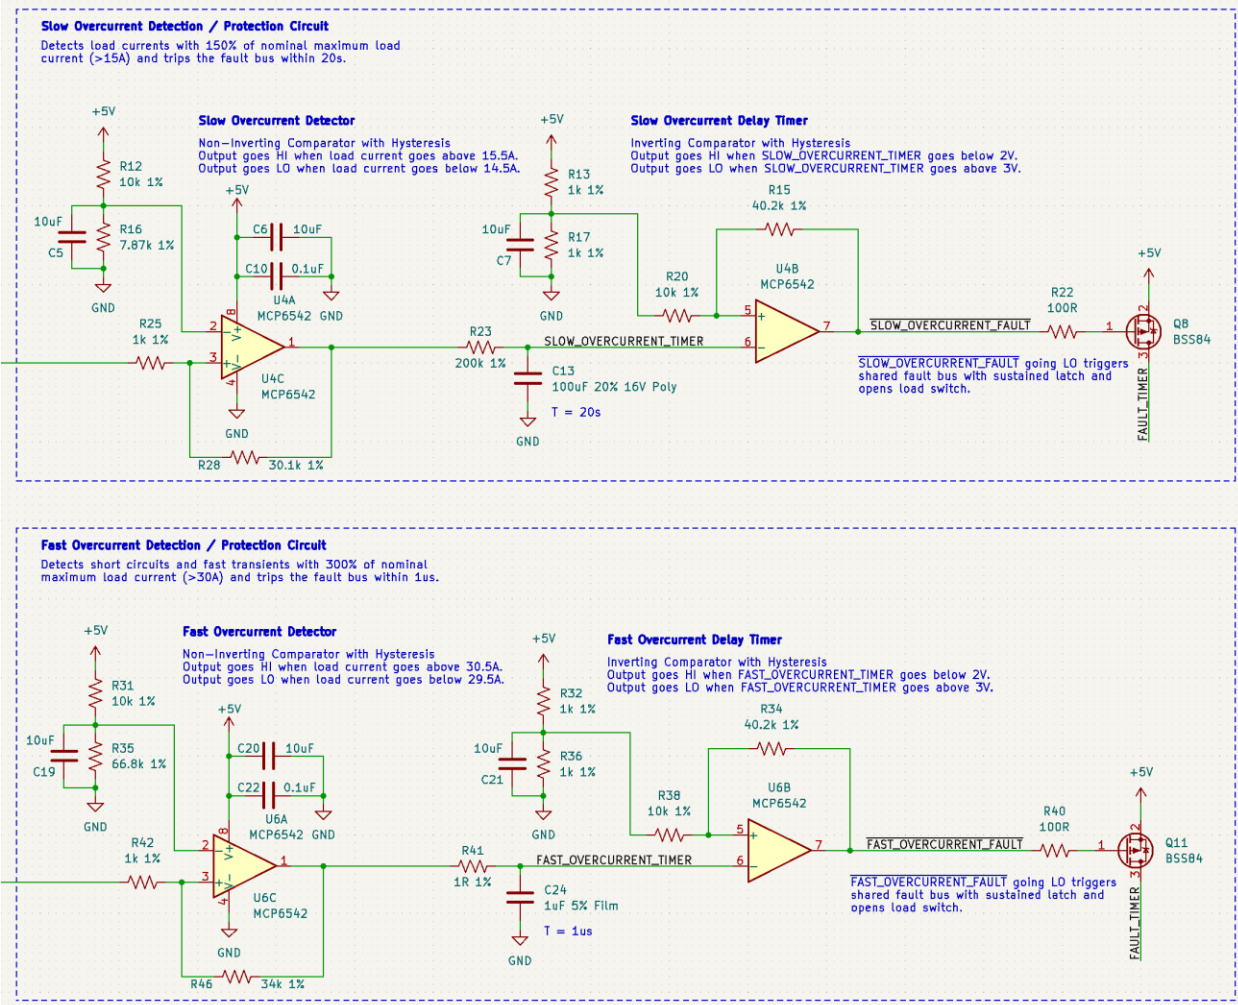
Slow Overcurrent Detection / Protection Circuit
Detects load currents with 150% of nominal maximum load current (>15A) and trips the fault bus within 20s.

Slow Overcurrent Detector
Non-Inverting Comparator with Hysteresis
Output goes HI when load current goes above 15.5A.
Output goes LO when load current goes below 14.5A.

Slow Overcurrent Delay Timer
Inverting Comparator with Hysteresis
Output goes HI when SLOW_OVERCURRENT_TIMER goes below 2V.
Output goes LO when SLOW_OVERCURRENT_TIMER goes above 3V.

+5V
R12
10k 1%
10uF
C5
R16
7.87k 1%
GND
+5V
C6 10uF
C10 0.1uF
U4A
MCP6542 GND
R25
1k 1%
2
3
8
4
V+
V-
1
U4C
MCP6542
GND
R28 30.1k 1%
+5V
R13
1k 1%
10uF
C7
R17
1k 1%
GND
R15
40.2k 1%
R20
10k 1%
U4B
MCP6542
5
6
7
R23
200k 1%
SLOW_OVERCURRENT_TIMER
C13
100uF 20% 16V Poly
T = 20s
GND
$\overline{\text{SLOW\_OVERCURRENT\_FAULT}}$
R22
100R
1
+5V
2
3
Q8
BSS84
$\overline{\text{SLOW\_OVERCURRENT\_FAULT}}$ going LO triggers shared fault bus with sustained latch and opens load switch.
FAULT_TIMER

Fast Overcurrent Detection / Protection Circuit
Detects short circuits and fast transients with 300% of nominal maximum load current (>30A) and trips the fault bus within 1us.

Fast Overcurrent Detector
Non-Inverting Comparator with Hysteresis
Output goes HI when load current goes above 30.5A.
Output goes LO when load current goes below 29.5A.

Fast Overcurrent Delay Timer
Inverting Comparator with Hysteresis
Output goes HI when FAST_OVERCURRENT_TIMER goes below 2V.
Output goes LO when FAST_OVERCURRENT_TIMER goes above 3V.

+5V
R31
10k 1%
10uF
C19
R35
66.8k 1%
GND
+5V
C20 10uF
C22 0.1uF
U6A
MCP6542 GND
R42
1k 1%
2
3
8
4
V+
V-
1
U6C
MCP6542
GND
R46 34k 1%
+5V
R32
1k 1%
10uF
C21
R36
1k 1%
GND
R34
40.2k 1%
R38
10k 1%
U6B
MCP6542
5
6
7
R41
1R 1%
FAST_OVERCURRENT_TIMER
C24
1uF 5% Film
T = 1us
GND
$\overline{\text{FAST\_OVERCURRENT\_FAULT}}$
R40
100R
1
+5V
2
3
Q11
BSS84
$\overline{\text{FAST\_OVERCURRENT\_FAULT}}$ going LO triggers shared fault bus with sustained latch and opens load switch.
FAULT_TIMER